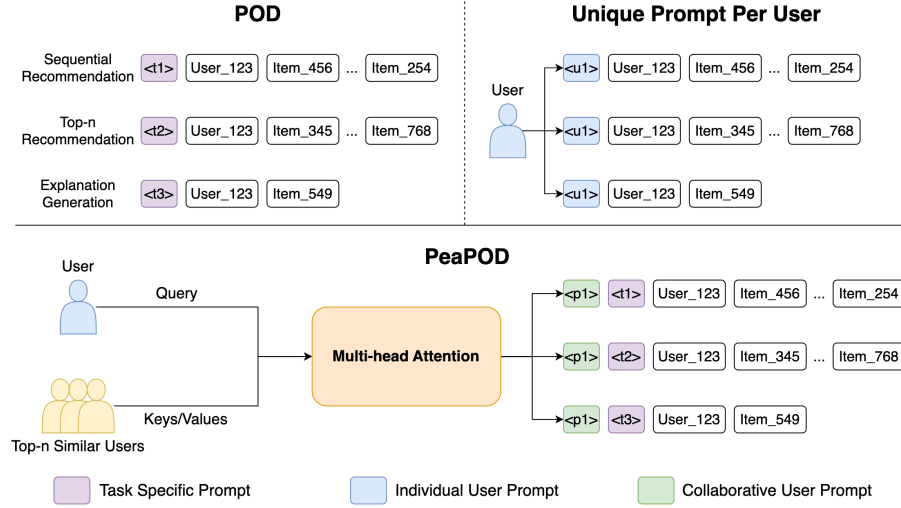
POD

Sequential Recommendation <t1> User_123 Item_456 ... Item_254

Top-n Recommendation <t2> User_123 Item_345 ... Item_768

Explanation Generation <t3> User_123 Item_549

Unique Prompt Per User

User

<u1> User_123 Item_456 ... Item_254

<u1> User_123 Item_345 ... Item_768

<u1> User_123 Item_549

PeaPOD

User

Query

Multi-head Attention

Keys/Values

Top-n Similar Users

<p1> <t1> User_123 Item_456 ... Item_254

<p1> <t2> User_123 Item_345 ... Item_768

<p1> <t3> User_123 Item_549

Task Specific Prompt

Individual User Prompt

Collaborative User Prompt